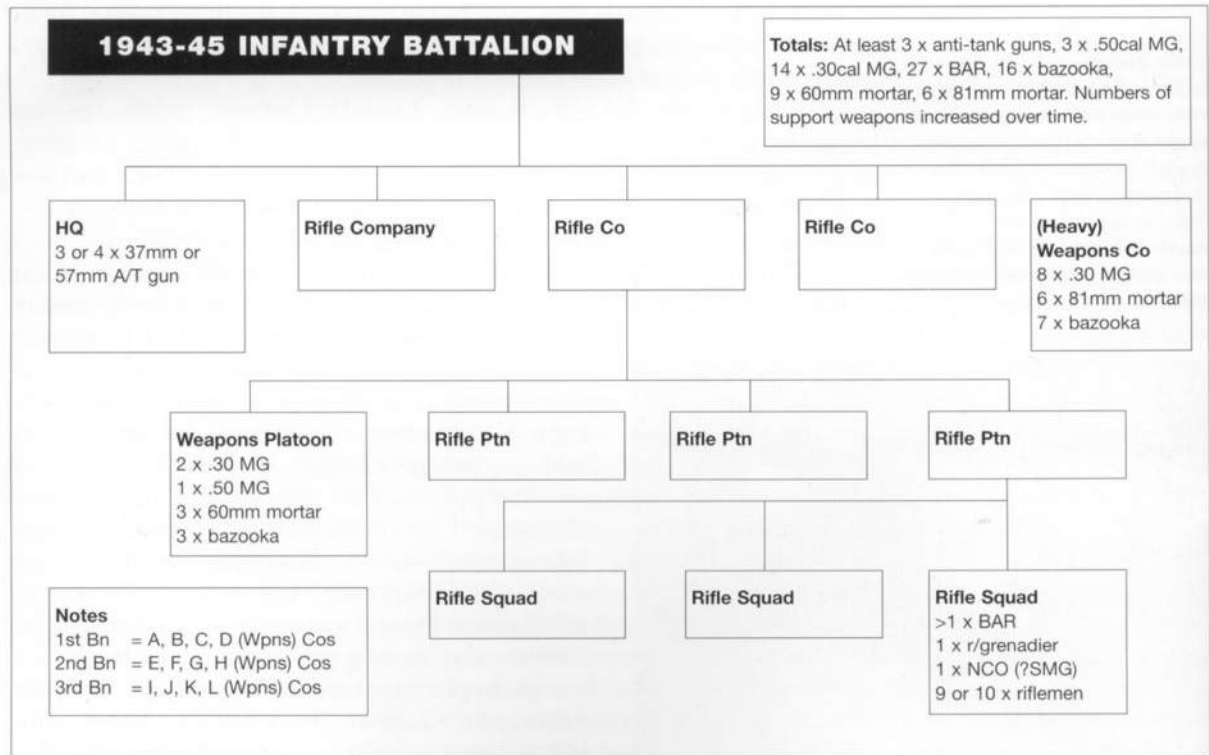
1943-45 INFANTRY BATTALION

Totals: At least 3 x anti-tank guns, 3 x .50cal MG, 14 x .30cal MG, 27 x BAR, 16 x bazooka, 9 x 60mm mortar, 6 x 81mm mortar. Numbers of support weapons increased over time.

HQ
3 or 4 x 37mm or 57mm A/T gun

Rifle Company

Rifle Co

Rifle Co

(Heavy)
Weapons Co
8 x .30 MG
6 x 81mm mortar
7 x bazooka

Weapons Platoon
2 x .30 MG
1 x .50 MG
3 x 60mm mortar
3 x bazooka

Rifle Ptn

Rifle Ptn

Rifle Ptn

Rifle Squad

Rifle Squad

Rifle Squad
>1 x BAR
1 x r/grenadier
1 x NCO (?SMG)
9 or 10 x riflemen

Notes
1st Bn = A, B, C, D (Wpns) Cos
2nd Bn = E, F, G, H (Wpns) Cos
3rd Bn = I, J, K, L (Wpns) Cos